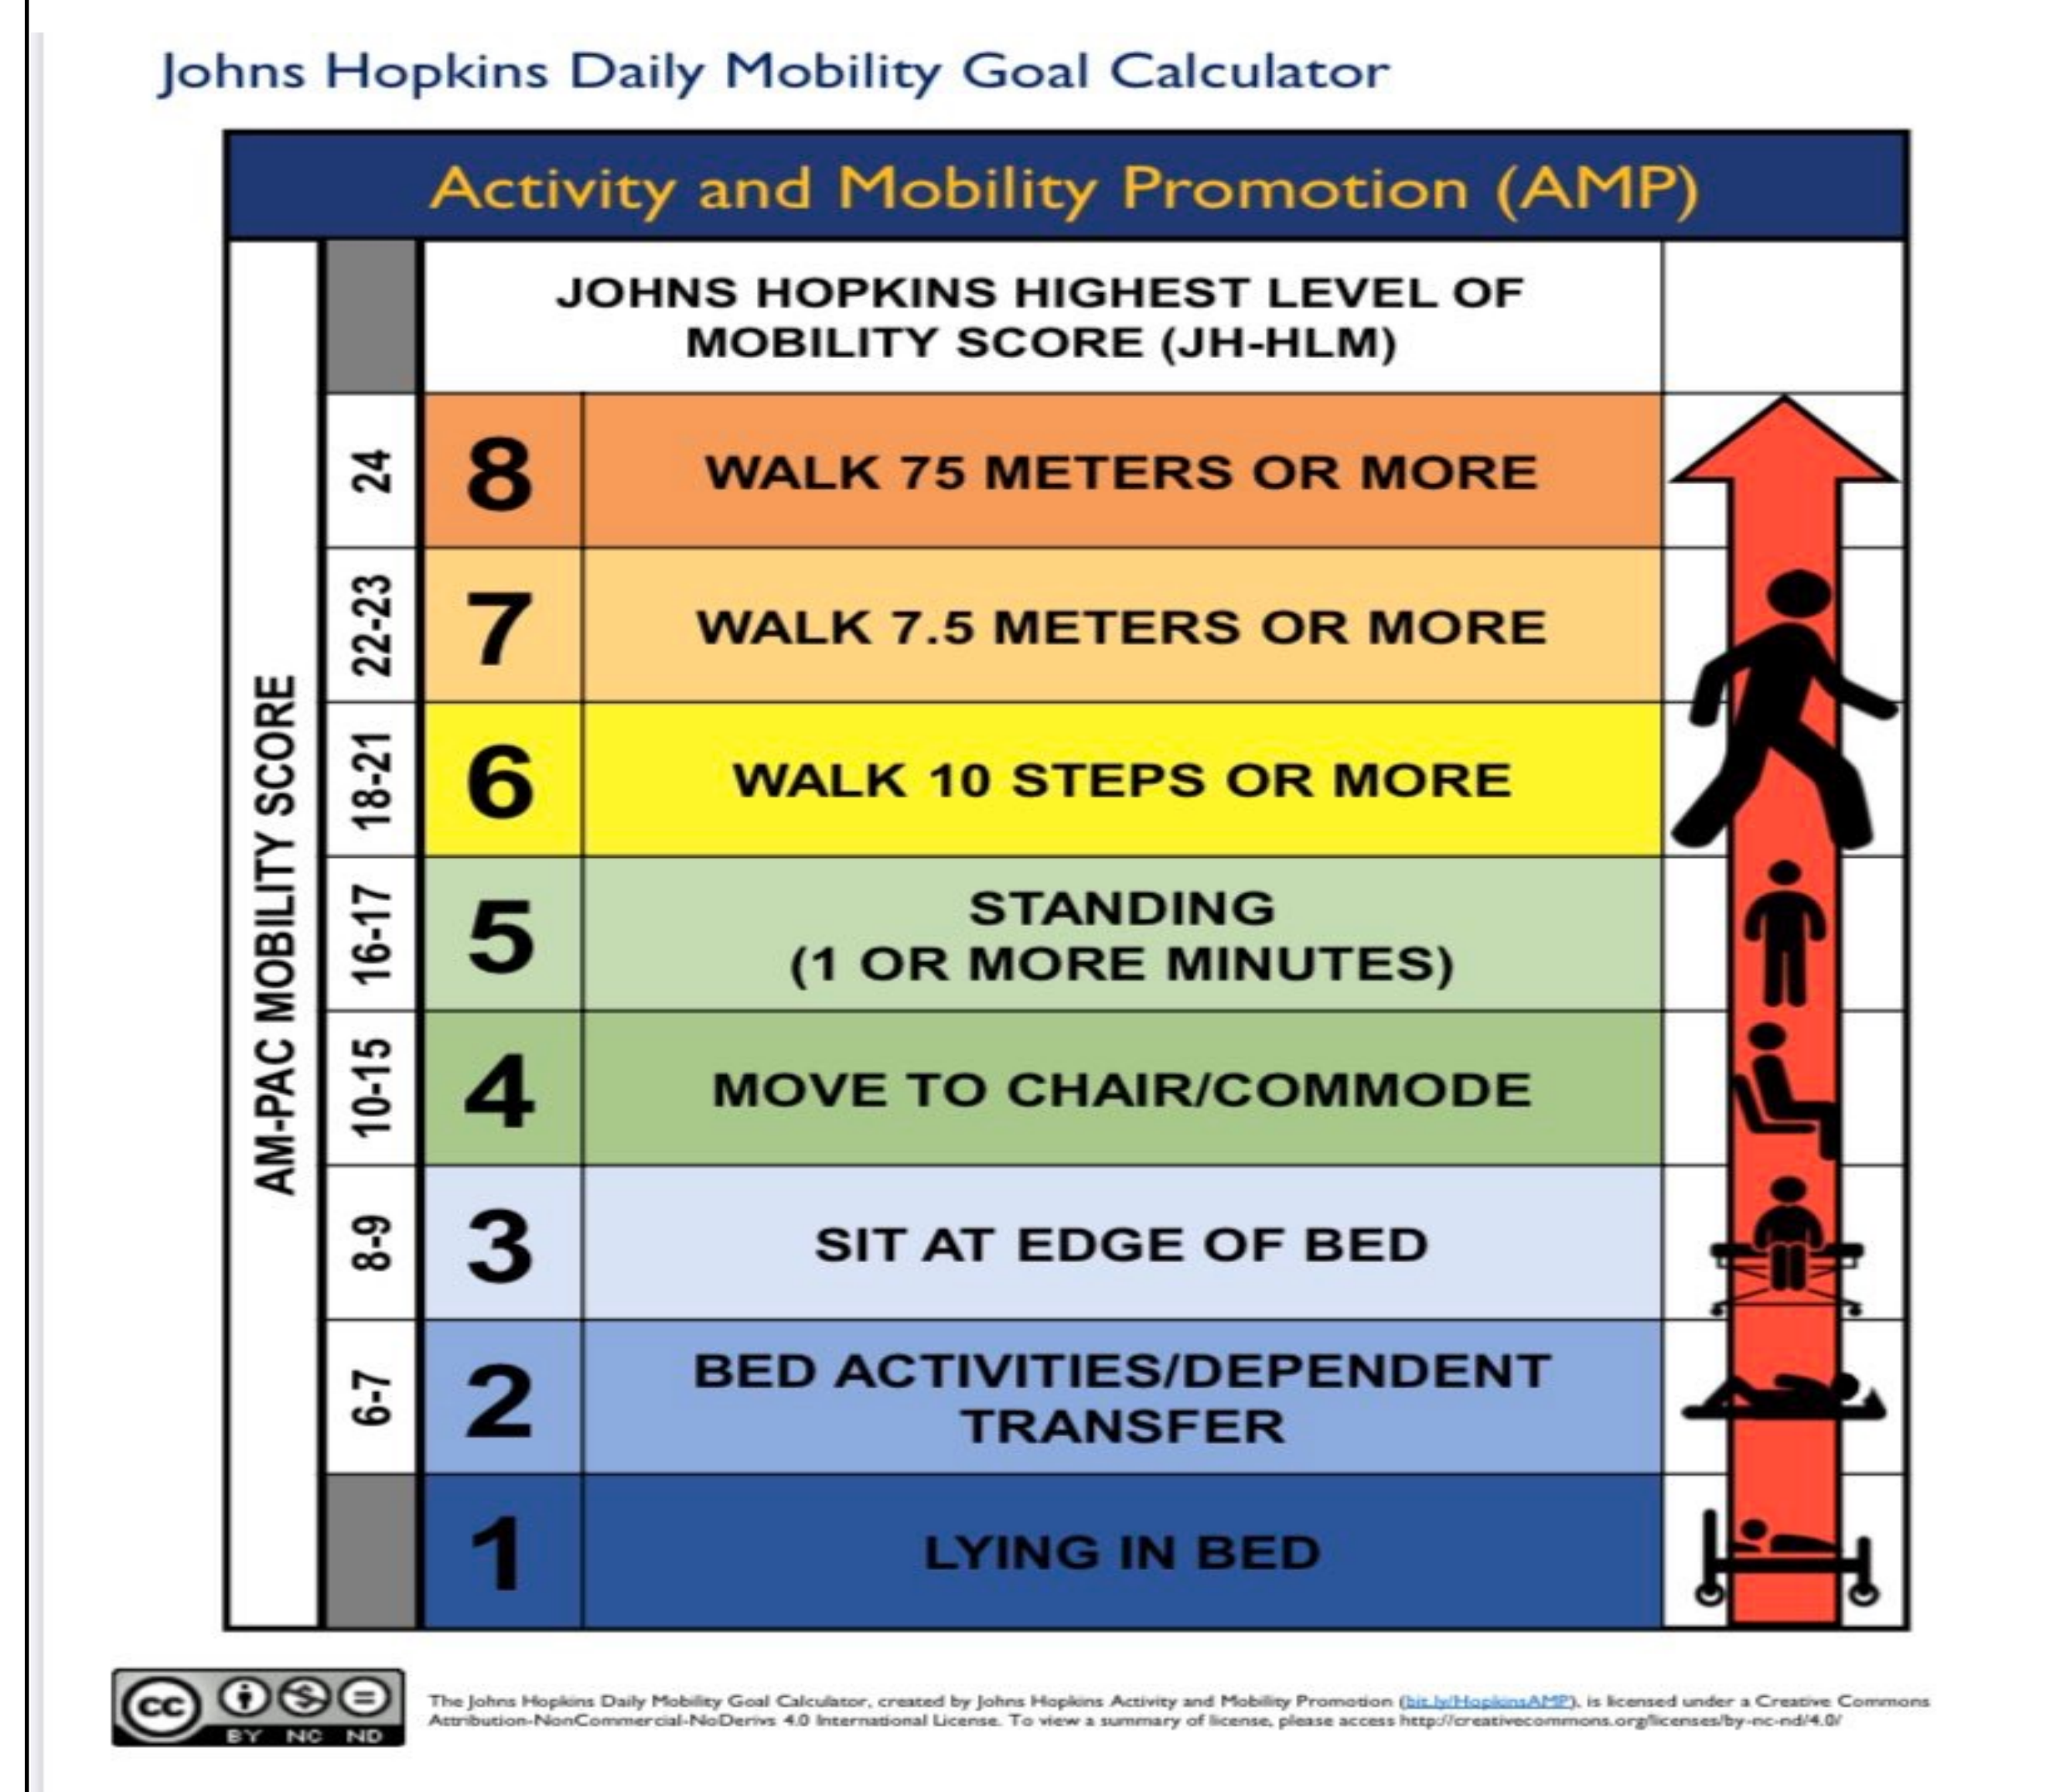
Johns Hopkins Daily Mobility Goal Calculator

Activity and Mobility Promotion (AMP)

| AM-PAC MOBILITY SCORE | JOHNS HOPKINS HIGHEST LEVEL OF MOBILITY SCORE (JH-HLM) | |
|---|---|---|
| 24 | 8 | WALK 75 METERS OR MORE |
| 22-23 | 7 | WALK 7.5 METERS OR MORE |
| 18-21 | 6 | WALK 10 STEPS OR MORE |
| 16-17 | 5 | STANDING (1 OR MORE MINUTES) |
| 10-15 | 4 | MOVE TO CHAIR/COMMODE |
| 8-9 | 3 | SIT AT EDGE OF BED |
| 6-7 | 2 | BED ACTIVITIES/DEPENDENT TRANSFER |
| | 1 | LYING IN BED |

cc BY NC ND

The Johns Hopkins Daily Mobility Goal Calculator, created by Johns Hopkins Activity and Mobility Promotion (bit.ly/HopkinsAMP), is licensed under a Creative Commons Attribution-NonCommercial-NoDerivs 4.0 International License. To view a summary of license, please access http://creativecommons.org/licenses/by-nc-nd/4.0/